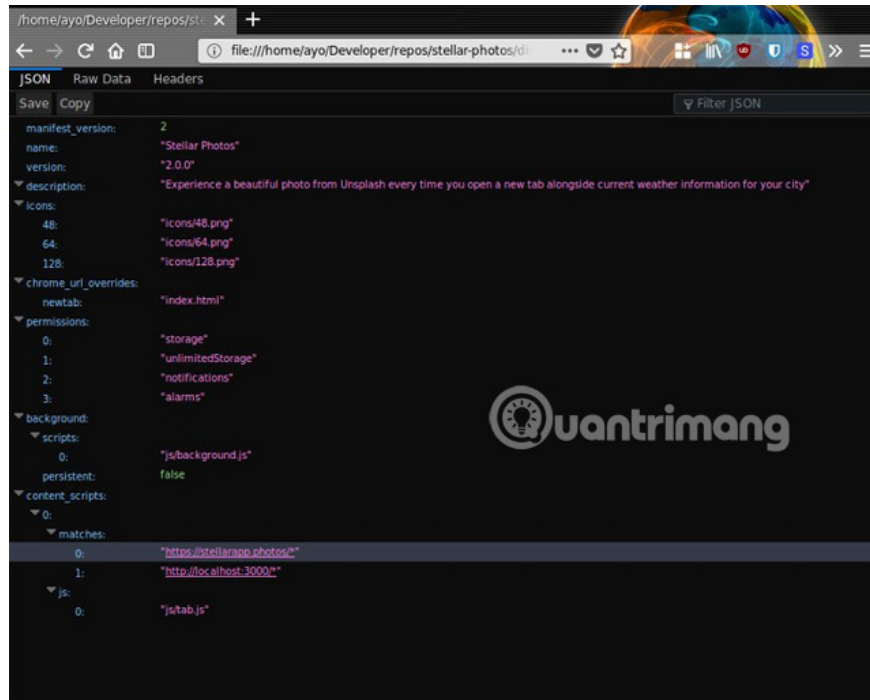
/home/ayo/Developer/repos/ste

file:///home/ayo/Developer/repos/stellar-photos/di

JSON Raw Data Headers

Save Copy

Filter JSON

manifest_version: 2
name: "Stellar Photos"
version: "2.0.0"
description: "Experience a beautiful photo from Unsplash every time you open a new tab alongside current weather information for your city"
icons:
48: "icons/48.png"
64: "icons/64.png"
128: "icons/128.png"
chrome_url_overrides:
newtab: "index.html"
permissions:
0: "storage"
1: "unlimitedStorage"
2: "notifications"
3: "alarms"
background:
scripts:
0: "js/background.js"
persistent: false
content_scripts:
0:
matches:
0: "https://stellarapp.photos/*"
1: "http://localhost:3000/*"
js:
0: "js/tab.js"

Quantrimang